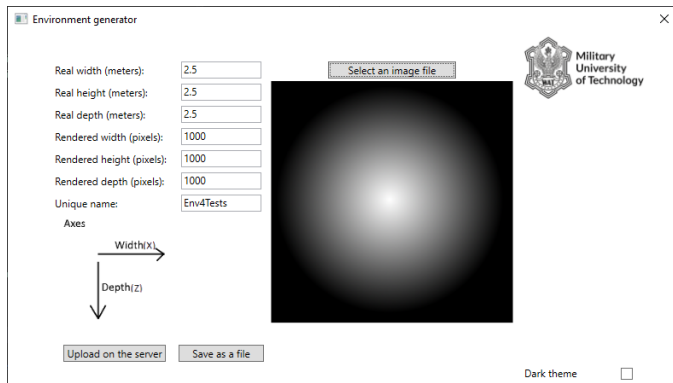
Environment generator

×

Real width (meters): 2.5
Real height (meters): 2.5
Real depth (meters): 2.5
Rendered width (pixels): 1000
Rendered height (pixels): 1000
Rendered depth (pixels): 1000
Unique name: Env4Tests

Select an image file

Military University of Technology

WAT

Axes

Width(X)

Depth(Z)

Upload on the server

Save as a file

Dark theme